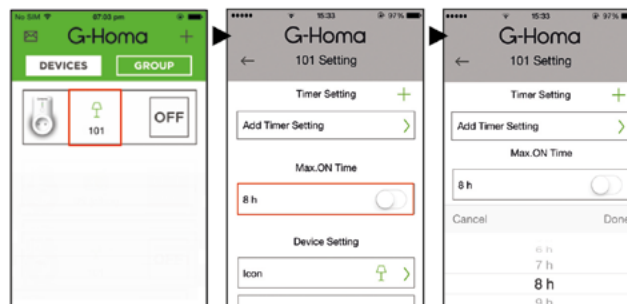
No SIM 07:03 pm
G-Homa +
DEVICES GROUP
101
OFF

15:33 97%
G-Homa
← 101 Setting
Timer Setting +
Add Timer Setting
Max.ON Time
8 h
Device Setting
Icon

15:33 97%
G-Homa
← 101 Setting
Timer Setting +
Add Timer Setting
Max.ON Time
8 h
Cancel Done
6 h
7 h
8 h
9 h